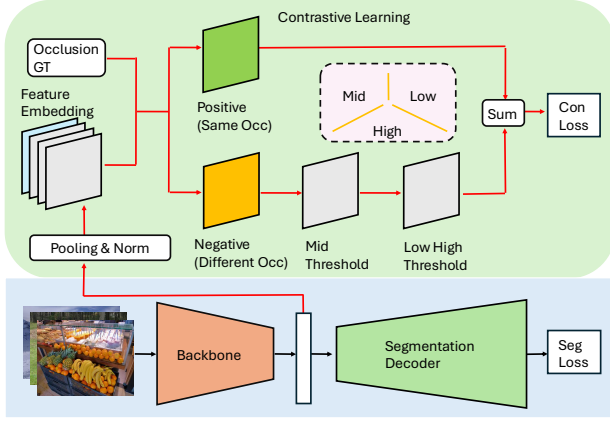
Contrastive Learning

Occlusion GT

Feature Embedding

Positive (Same Occ)

Mid

Low

High

Sum

Con Loss

Negative (Different Occ)

Mid Threshold

Low High Threshold

Pooling & Norm

Backbone

Segmentation Decoder

Seg Loss